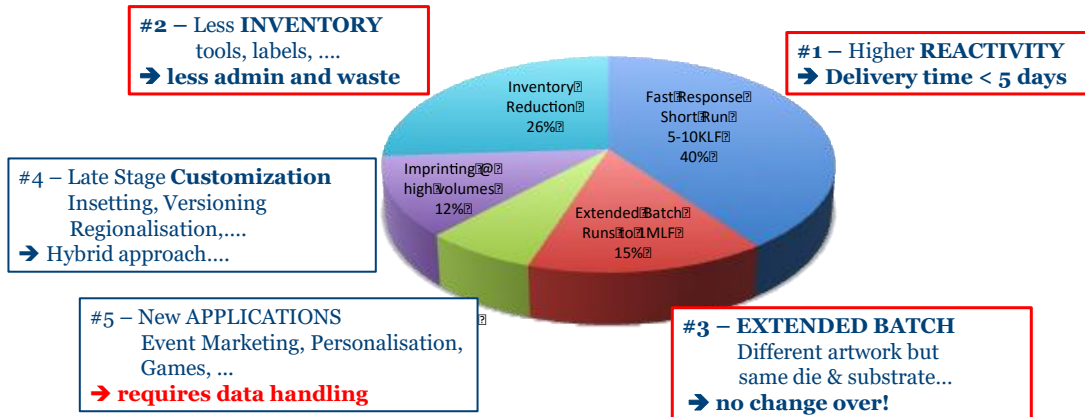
#2 – Less **INVENTORY**
tools, labels, ....
➔ **less admin and waste**

#1 – Higher **REACTIVITY**
➔ **Delivery time < 5 days**

Inventory Reduction 26%

Fast Response Short Run 5-10KLF 40%

#4 – Late Stage **Customization**
Insetting, Versioning
Regionalisation,....
➔ Hybrid approach....

Imprinting @ high volumes 12%

Extended Batch Runs to 1MLF 15%

#5 – New APPLICATIONS
Event Marketing, Personalisation,
Games, ...
➔ **requires data handling**

#3 – **EXTENDED BATCH**
Different artwork but
same die & substrate...
➔ **no change over!**